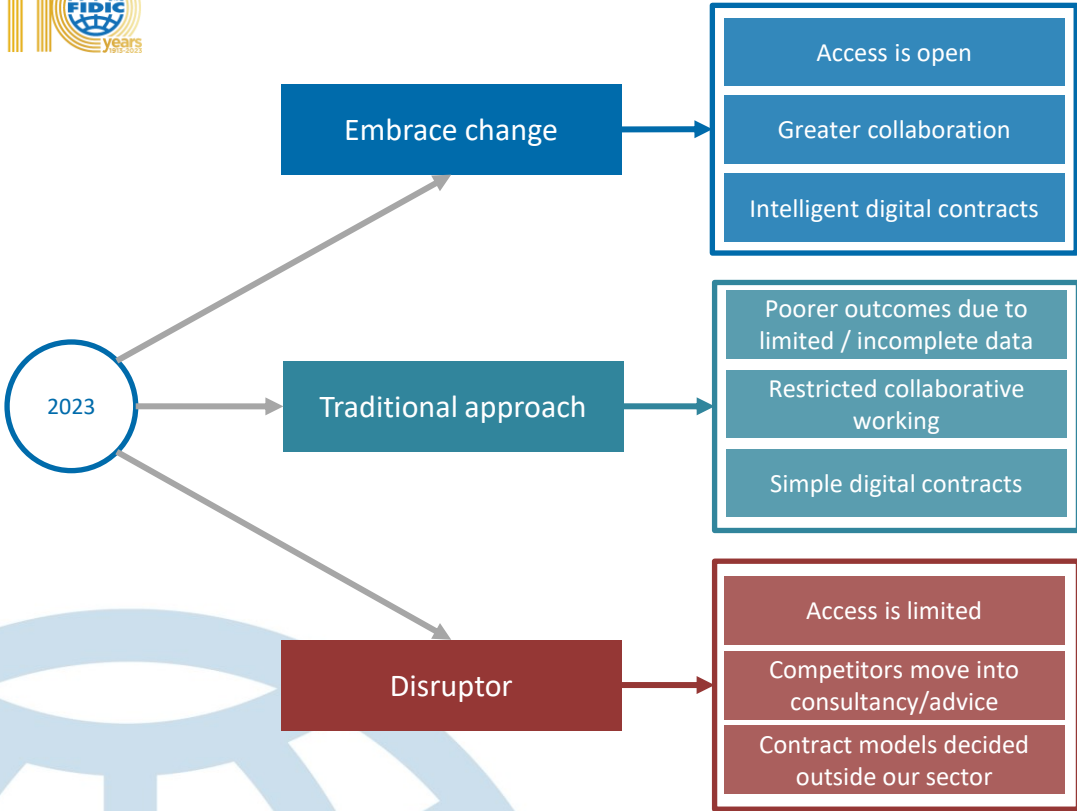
FIDIC
years
1913-2023

Embrace change

Access is open

Greater collaboration

Intelligent digital contracts

2023

Traditional approach

Poorer outcomes due to limited / incomplete data

Restricted collaborative working

Simple digital contracts

Disruptor

Access is limited

Competitors move into consultancy/advice

Contract models decided outside our sector